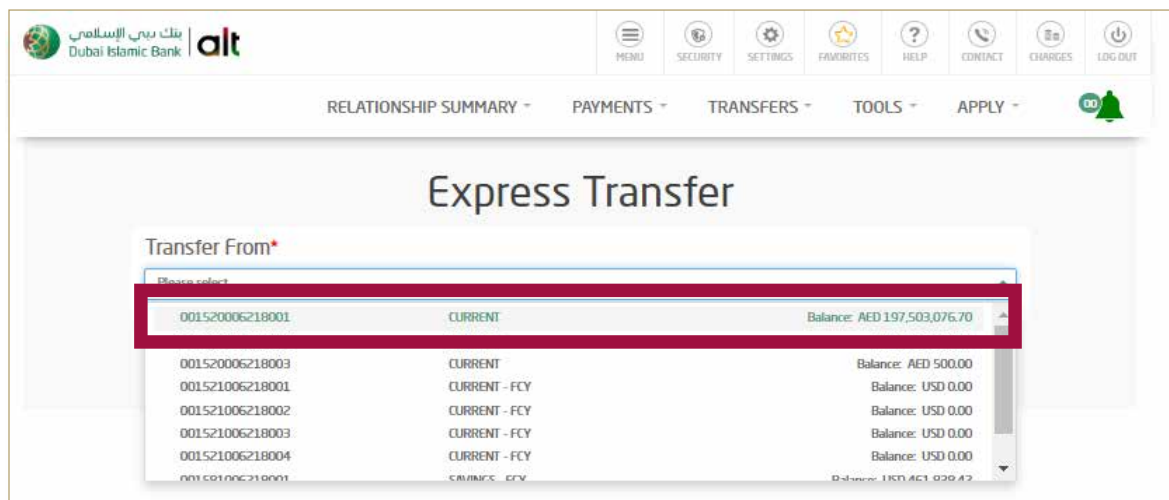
بنك دبي الإسلامي
Dubai Islamic Bank | alt

MENU SECURITY SETTINGS FAVORITES HELP CONTACT CHARGES LOG OUT

RELATIONSHIP SUMMARY PAYMENTS TRANSFERS TOOLS APPLY 00

Express Transfer

Transfer From*

Please select

| | | |
|---|---|---|
| 001520006218001 | CURRENT | Balance: AED 197,503,076.70 |
| 001520006218003 | CURRENT | Balance: AED 500.00 |
| 001521006218001 | CURRENT - FCY | Balance: USD 0.00 |
| 001521006218002 | CURRENT - FCY | Balance: USD 0.00 |
| 001521006218003 | CURRENT - FCY | Balance: USD 0.00 |
| 001521006218004 | CURRENT - FCY | Balance: USD 0.00 |
| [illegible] | SAVINGS - FCY | Balance: USD 461,838.43 |